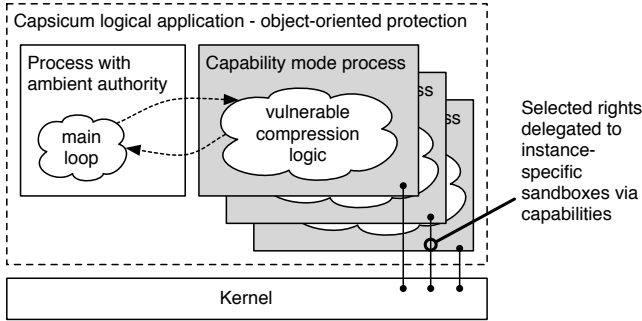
Capsicum logical application - object-oriented protection

Process with ambient authority

main loop

Capability mode process

ss

ss

vulnerable compression logic

Selected rights delegated to instance-specific sandboxes via capabilities

Kernel